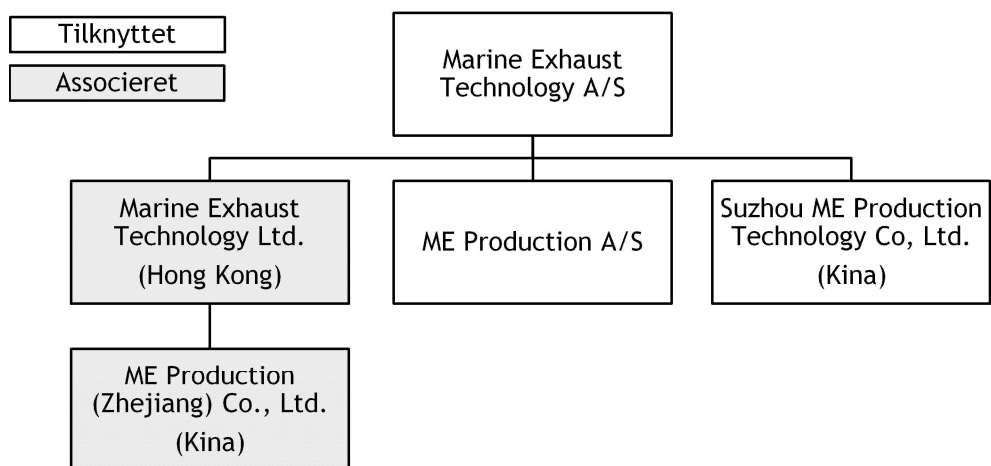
Tilknyttet

Associeret

Marine Exhaust Technology A/S

Marine Exhaust Technology Ltd.
(Hong Kong)

ME Production A/S

Suzhou ME Production Technology Co, Ltd.
(Kina)

ME Production (Zhejiang) Co., Ltd.
(Kina)